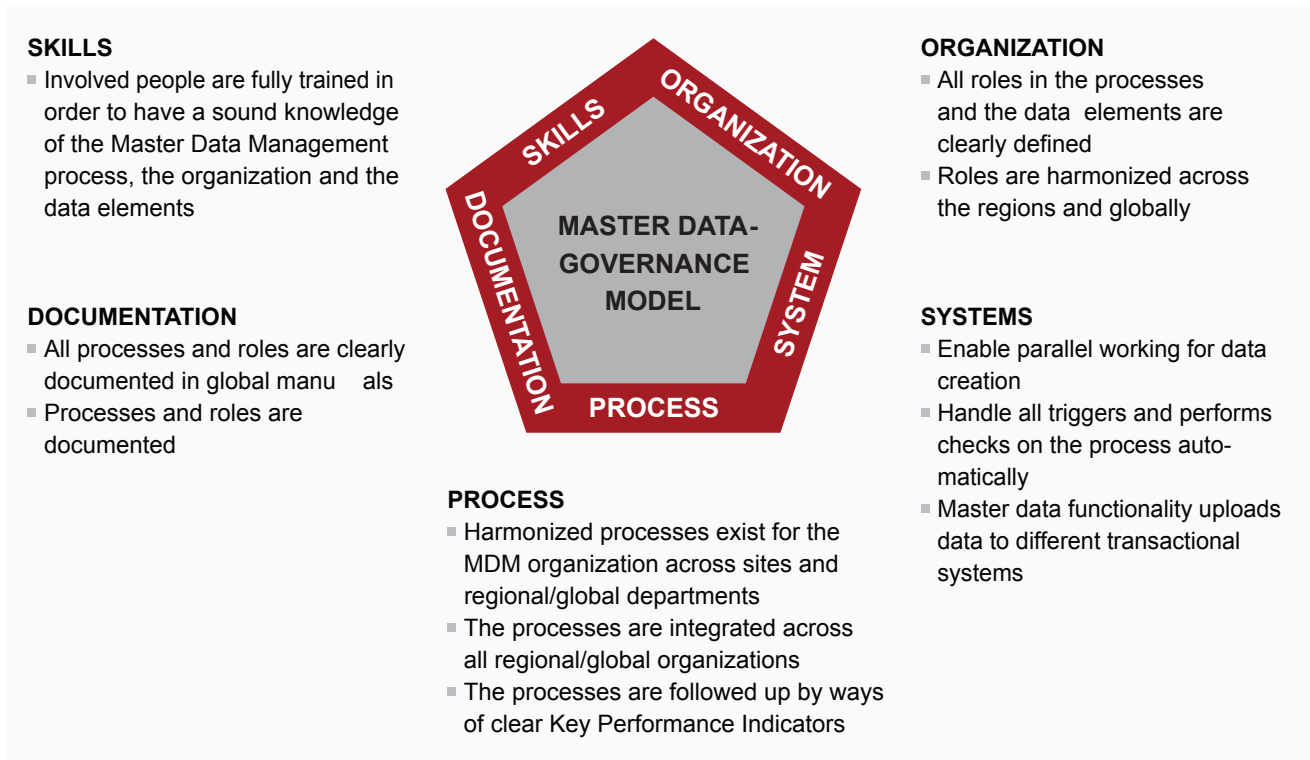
SKILLS
- Involved people are fully trained in order to have a sound knowledge of the Master Data Management process, the organization and the data elements

ORGANIZATION
- All roles in the processes and the data elements are clearly defined
- Roles are harmonized across the regions and globally

SKILLS
ORGANIZATION
DOCUMENTATION
MASTER DATA-GOVERNANCE MODEL
SYSTEM
PROCESS

DOCUMENTATION
- All processes and roles are clearly documented in global manu als
- Processes and roles are documented

SYSTEMS
- Enable parallel working for data creation
- Handle all triggers and performs checks on the process automatically
- Master data functionality uploads data to different transactional systems

PROCESS
- Harmonized processes exist for the MDM organization across sites and regional/global departments
- The processes are integrated across all regional/global organizations
- The processes are followed up by ways of clear Key Performance Indicators